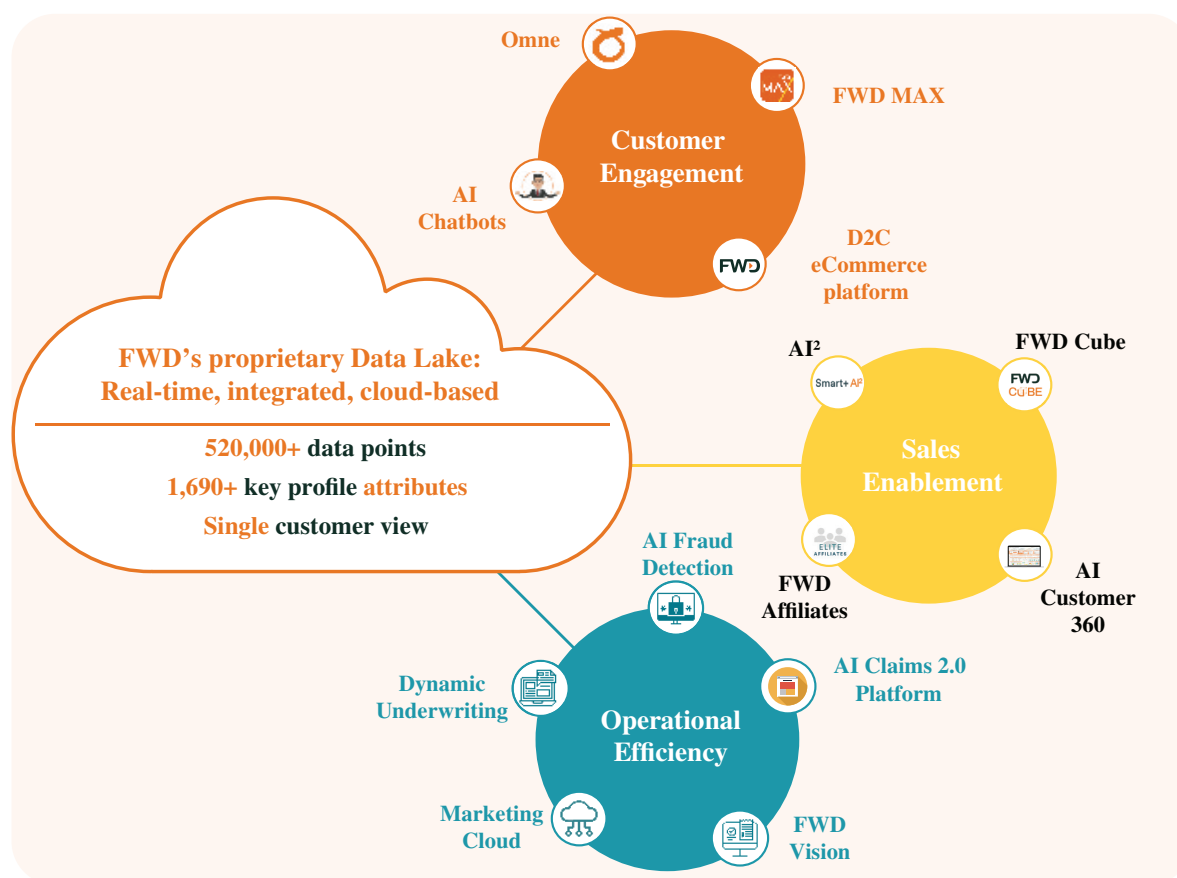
Omne

FWD MAX

Customer Engagement

AI Chatbots

FWD

D2C eCommerce platform

FWD's proprietary Data Lake: Real-time, integrated, cloud-based

520,000+ data points

1,690+ key profile attributes

Single customer view

AI²

Smart+ AP

FWD Cube

FWD CUBE

Sales Enablement

ELITE AFFILIATES

FWD Affiliates

AI Customer 360

AI Fraud Detection

Dynamic Underwriting

Operational Efficiency

AI Claims 2.0 Platform

Marketing Cloud

FWD Vision